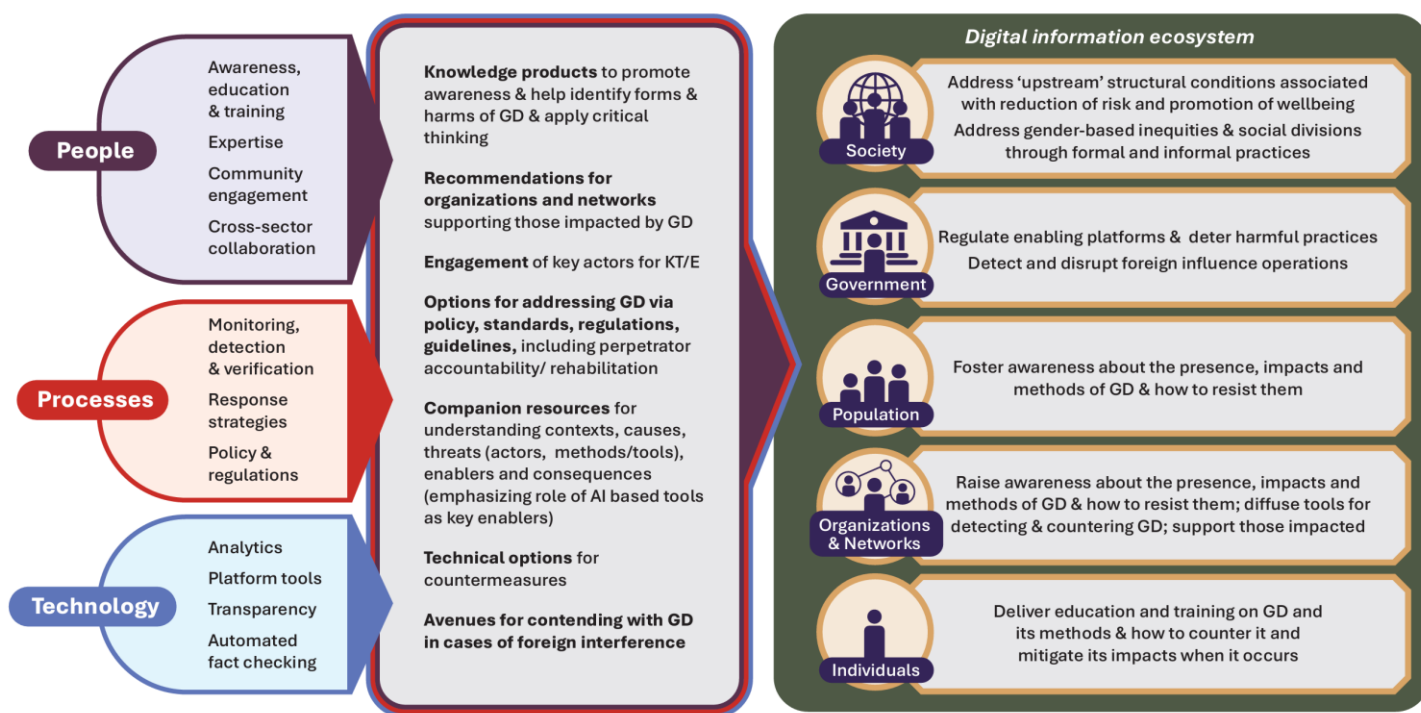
People

Awareness, education & training

Expertise

Community engagement

Cross-sector collaboration

Processes

Monitoring, detection & verification

Response strategies

Policy & regulations

Technology

Analytics

Platform tools

Transparency

Automated fact checking

**Knowledge products** to promote awareness & help identify forms & harms of GD & apply critical thinking

**Recommendations for organizations and networks** supporting those impacted by GD

**Engagement** of key actors for KT/E

**Options for addressing GD via policy, standards, regulations, guidelines,** including perpetrator accountability/ rehabilitation

**Companion resources** for understanding contexts, causes, threats (actors, methods/tools), enablers and consequences (emphasizing role of AI based tools as key enablers)

**Technical options** for countermeasures

**Avenues for contending with GD in cases of foreign interference**

*Digital information ecosystem*

Society

Address 'upstream' structural conditions associated with reduction of risk and promotion of wellbeing

Address gender-based inequities & social divisions through formal and informal practices

Government

Regulate enabling platforms & deter harmful practices

Detect and disrupt foreign influence operations

Population

Foster awareness about the presence, impacts and methods of GD & how to resist them

Organizations & Networks

Raise awareness about the presence, impacts and methods of GD & how to resist them; diffuse tools for detecting & countering GD; support those impacted

Individuals

Deliver education and training on GD and its methods & how to counter it and mitigate its impacts when it occurs